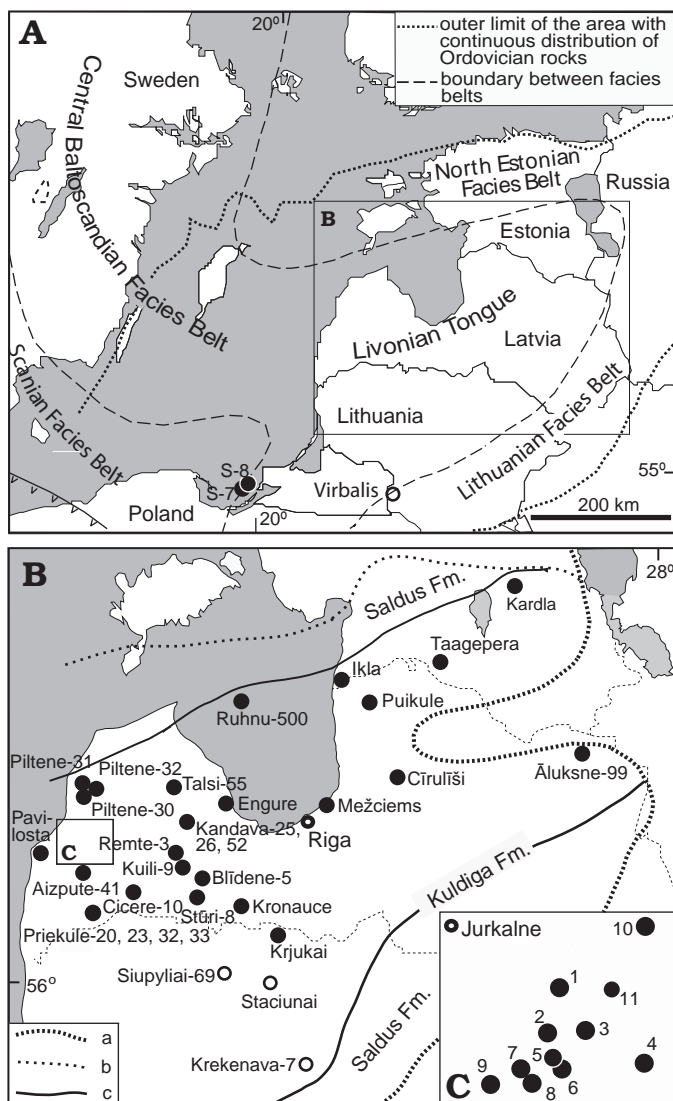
A

20°

outer limit of the area with continuous distribution of Ordovician rocks

boundary between facies belts

Sweden

Central Baltoscandian Facies Belt

North Estonian Facies Belt

Russia

B

Estonia

Livonian Tongue

Latvia

Scanian Facies Belt

Lithuania

Lithuanian Facies Belt

55°

S-8

S-7

Poland

20°

Virbalis

200 km

B

28°

Saldus Fm.

Kardla

Taagepera

Ikla

Puikule

Ruhnu-500

Piltene-31

Piltene-32

Talsi-55

Cīrulīši

Āluksne-99

Piltene-30

Engure

Mežciems

Pavilosta

C

Kandava-25, 26, 52

Riga

Remte-3

Kuili-9

Blīdene-5

Kuldiga Fm.

Aizpute-41

Cicere-10

Stūri-8

Kronauce

Priekule-20, 23, 32, 33

Krjukai

Jurkalne

10

56°

Siupyliai-69

Staciunai

1

11

2

3

Saldus Fm.

4

a

b

c

Krekenava-7

9

7

5

C

8

6